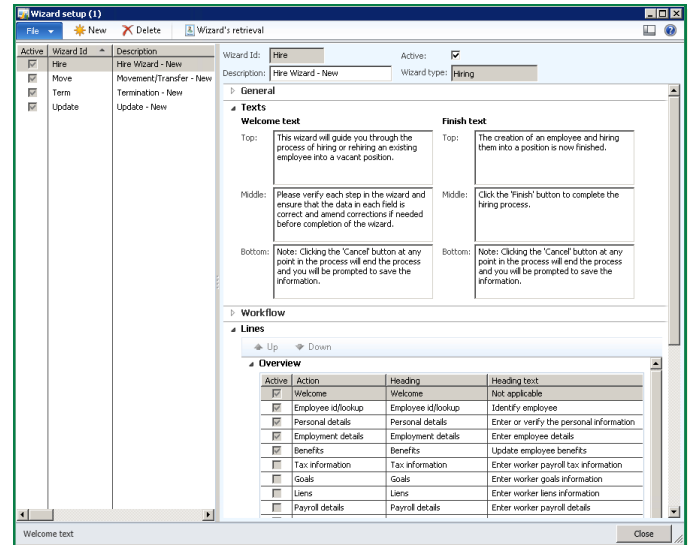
Wizard setup (1)

File | New | Delete | Wizard's retrieval

| Active | Wizard Id | Description |
|---|---|---|
| ☑ | Hire | Hire Wizard - New |
| ☑ | Move | Movement/Transfer - New |
| ☑ | Term | Termination - New |
| ☑ | Update | Update - New |

Wizard Id: Hire
Active: ☑
Description: Hire Wizard - New
Wizard type: Hiring

General

Texts

Welcome text

Top: This wizard will guide you through the process of hiring or rehiring an existing employee into a vacant position.

Middle: Please verify each step in the wizard and ensure that the data in each field is correct and amend corrections if needed before completion of the wizard.

Bottom: Note: Clicking the 'Cancel' button at any point in the process will end the process and you will be prompted to save the information.

Finish text

Top: The creation of an employee and hiring them into a position is now finished.

Middle: Click the 'Finish' button to complete the hiring process.

Bottom: Note: Clicking the 'Cancel' button at any point in the process will end the process and you will be prompted to save the information.

Workflow

Lines

Up | Down

Overview

| Active | Action | Heading | Heading text |
|---|---|---|---|
| ☑ | Welcome | Welcome | Not applicable |
| ☑ | Employee id/lookup | Employee id/lookup | Identify employee |
| ☑ | Personal details | Personal details | Enter or verify the personal information |
| ☑ | Employment details | Employment details | Enter employee details |
| ☑ | Benefits | Benefits | Update employee benefits |
| ☐ | Tax information | Tax information | Enter worker payroll tax information |
| ☐ | Goals | Goals | Enter worker goals information |
| ☐ | Liens | Liens | Enter worker liens information |
| ☐ | Payroll details | Payroll details | Enter worker payroll details |

Welcome text

Close